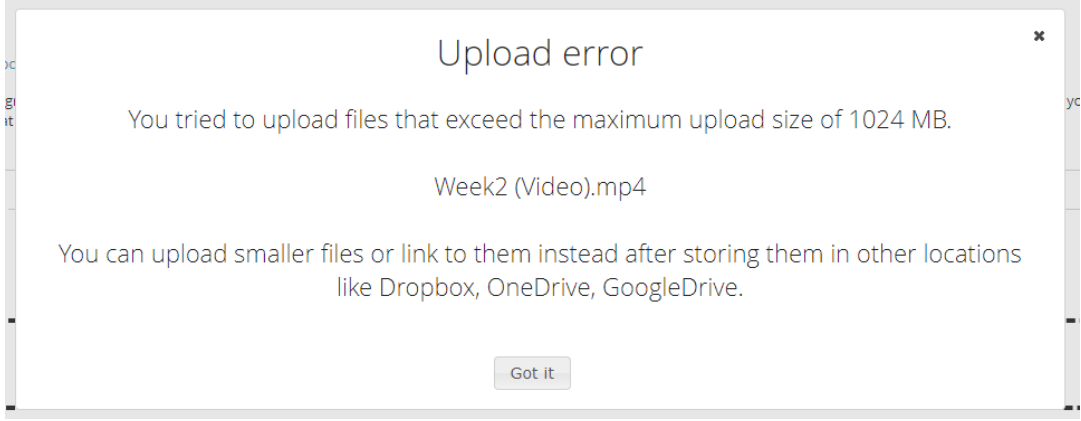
Upload error

×

You tried to upload files that exceed the maximum upload size of 1024 MB.

Week2 (Video).mp4

You can upload smaller files or link to them instead after storing them in other locations like Dropbox, OneDrive, GoogleDrive.

Got it